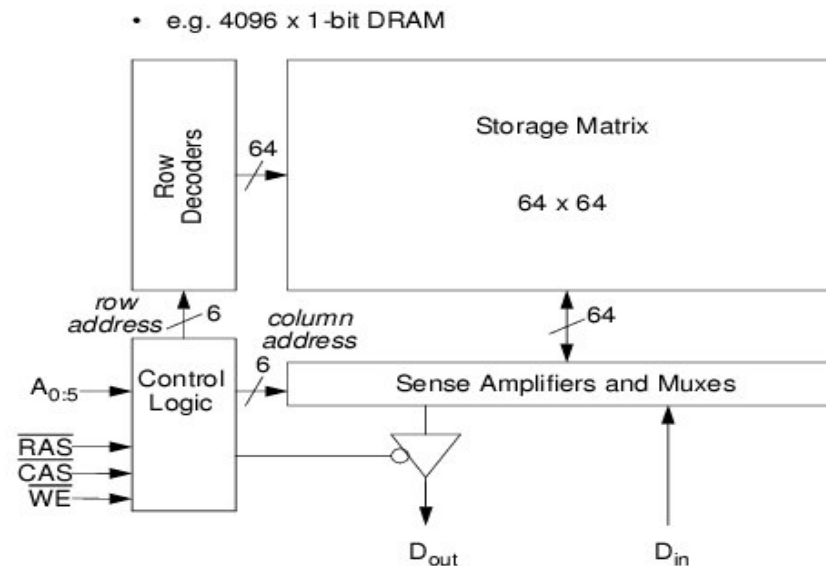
• e.g. 4096 x 1-bit DRAM

Row Decoders

64

Storage Matrix

64 x 64

row address

6

column address

64

6

$A_{0:5}$

Control Logic

Sense Amplifiers and Muxes

$\overline{RAS}$

$\overline{CAS}$

$\overline{WE}$

$D_{out}$

$D_{in}$